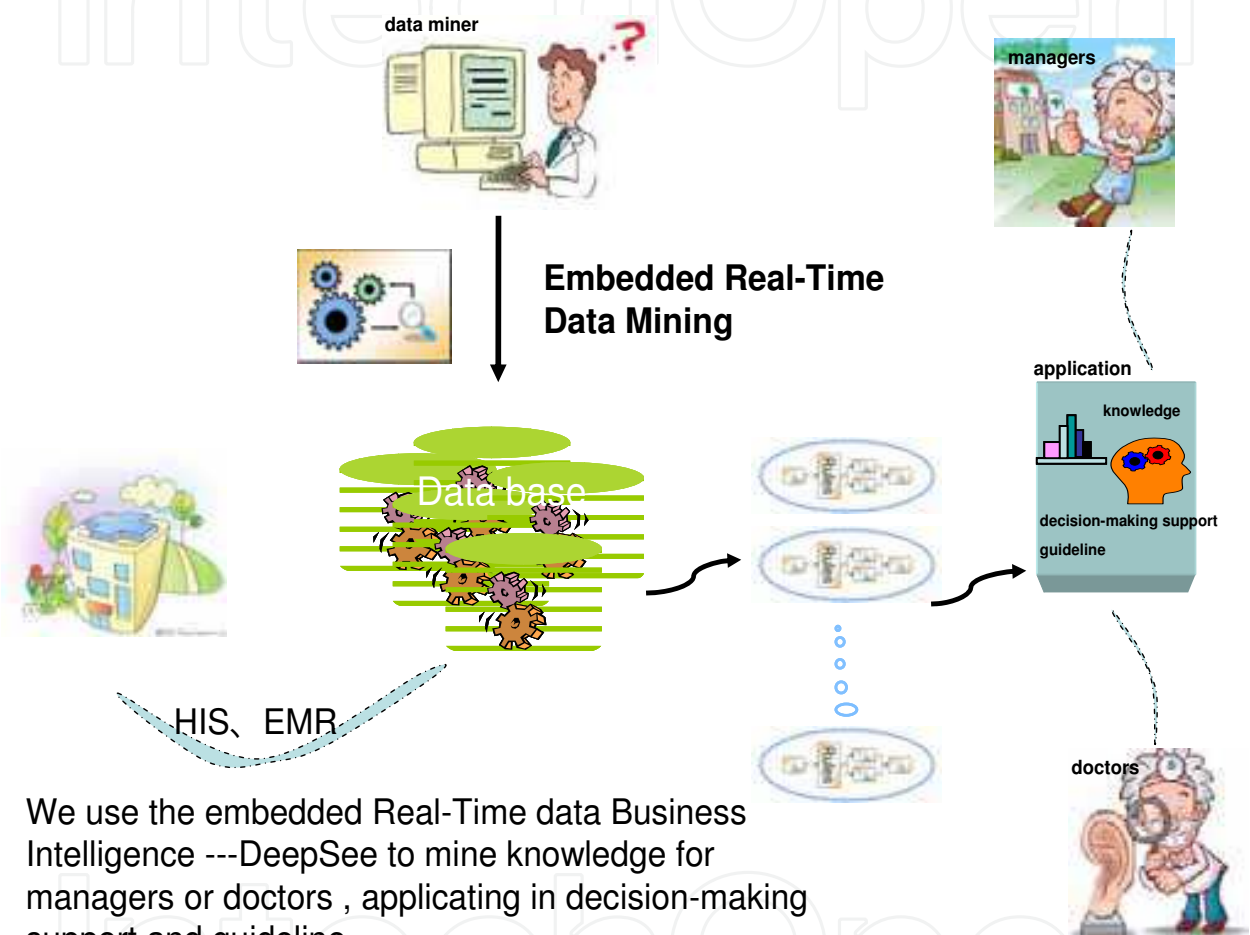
data miner

managers

Embedded Real-Time Data Mining

application

knowledge

Data base

decision-making support

guideline

HIS、EMR

doctors

We use the embedded Real-Time data Business Intelligence ---DeepSee to mine knowledge for managers or doctors , applicating in decision-making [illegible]